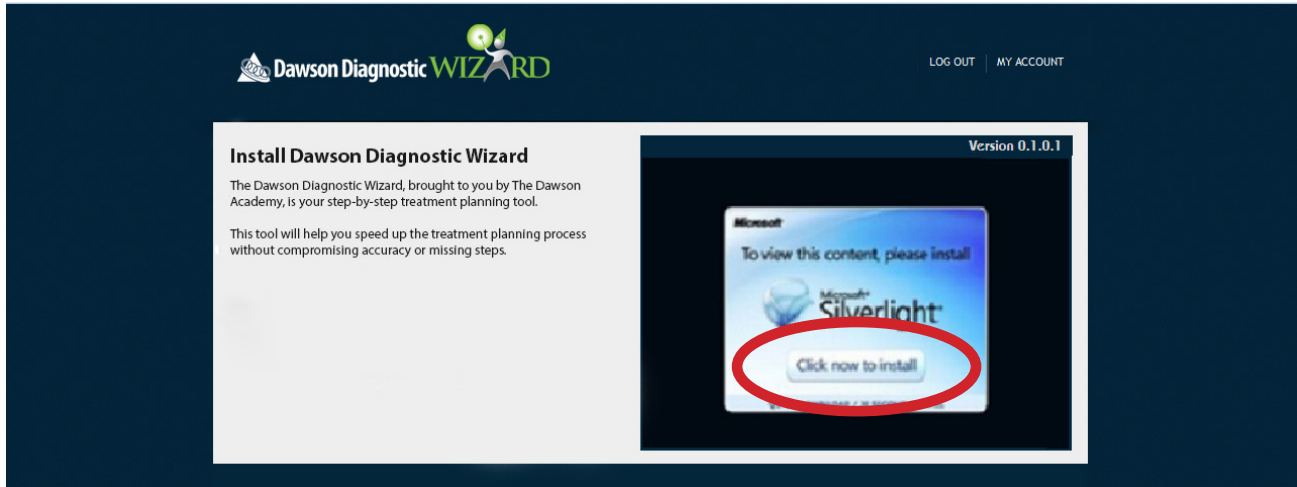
Dawson Diagnostic WIZARD

LOG OUT | MY ACCOUNT

Install Dawson Diagnostic Wizard

The Dawson Diagnostic Wizard, brought to you by The Dawson Academy, is your step-by-step treatment planning tool.

This tool will help you speed up the treatment planning process without compromising accuracy or missing steps.

Version 0.1.0.1

Microsoft

To view this content, please install

Microsoft Silverlight

Click now to install

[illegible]